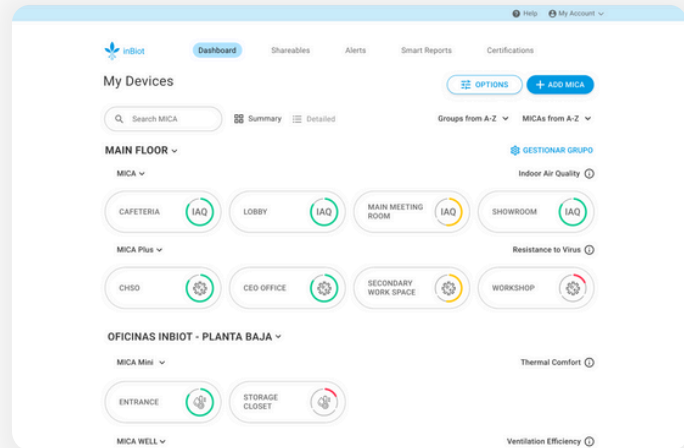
Help My Account

inBiot Dashboard Shareables Alerts Smart Reports Certifications

My Devices

OPTIONS + ADD MICA

Search MICA Summary Detailed Groups from A-Z MICAs from A-Z

MAIN FLOOR

GESTIONAR GRUPO

MICA

Indoor Air Quality

CAFETERIA IAQ

LOBBY IAQ

MAIN MEETING ROOM IAQ

SHOWROOM IAQ

MICA Plus

Resistance to Virus

CHSO

CEO OFFICE

SECONDARY WORK SPACE

WORKSHOP

OFICINAS INBIOT - PLANTA BAJA

MICA Mini

Thermal Comfort

ENTRANCE

STORAGE CLOSET

MICA WELL

Ventilation Efficiency